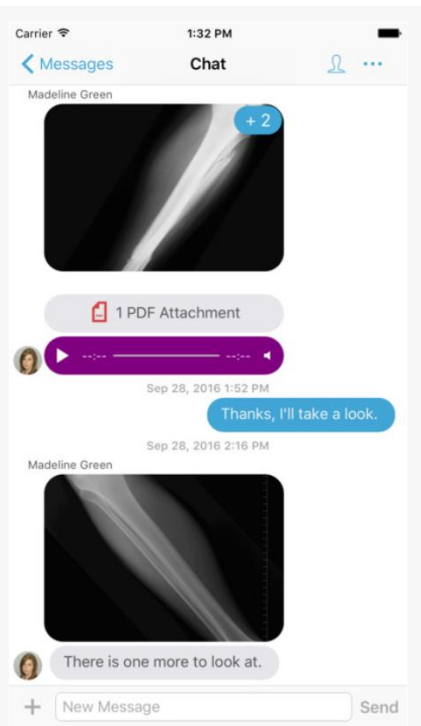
Carrier
1:32 PM

Messages
Chat
···

Madeline Green

+ 2

1 PDF Attachment

--:--
--:--

Sep 28, 2016 1:52 PM

Thanks, I'll take a look.

Sep 28, 2016 2:16 PM

Madeline Green

There is one more to look at.

+
New Message
Send